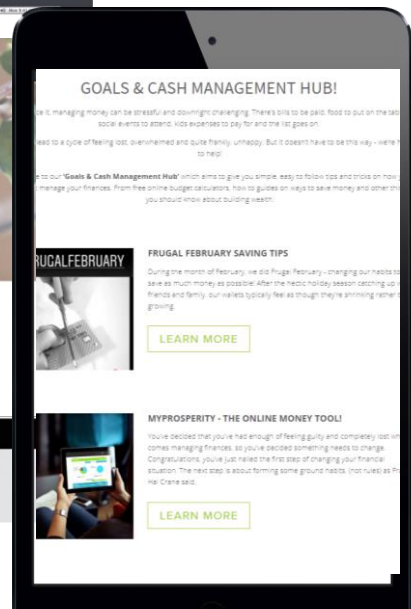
GOALS & CASH MANAGEMENT HUB!

ce it, managing money can be stressful and downright challenging. There's bills to be paid, food to put on the tab social events to attend, kids expenses to pay for and the list goes on.

lead to a cycle of feeling lost, overwhelmed and quite frankly, unhappy. But it doesn't have to be this way - we're h to help!

e to our 'Goals & Cash Management Hub' which aims to give you simple, easy to follow tips and tricks on how y manage your finances. From free online budget calculators, how to guides on ways to save money and other thi you should know about building wealth!

RUGALFEBRUARY

FRUGAL FEBRUARY SAVING TIPS

During the month of February, we did Frugal February - changing our habits to save as much money as possible! After the hectic holiday season catching up w friends and family, our wallets typically feel as though they're shrinking rather t growing.

LEARN MORE

MYPROSPERITY - THE ONLINE MONEY TOOL!

You've decided that you've had enough of feeling guilty and completely lost wh comes managing finances, so you've decided something needs to change. Congratulations, you've just nailed the first step of changing your financial situation. The next step is about forming some ground habits, (not rules) as Fr Hal Crane said.

LEARN MORE